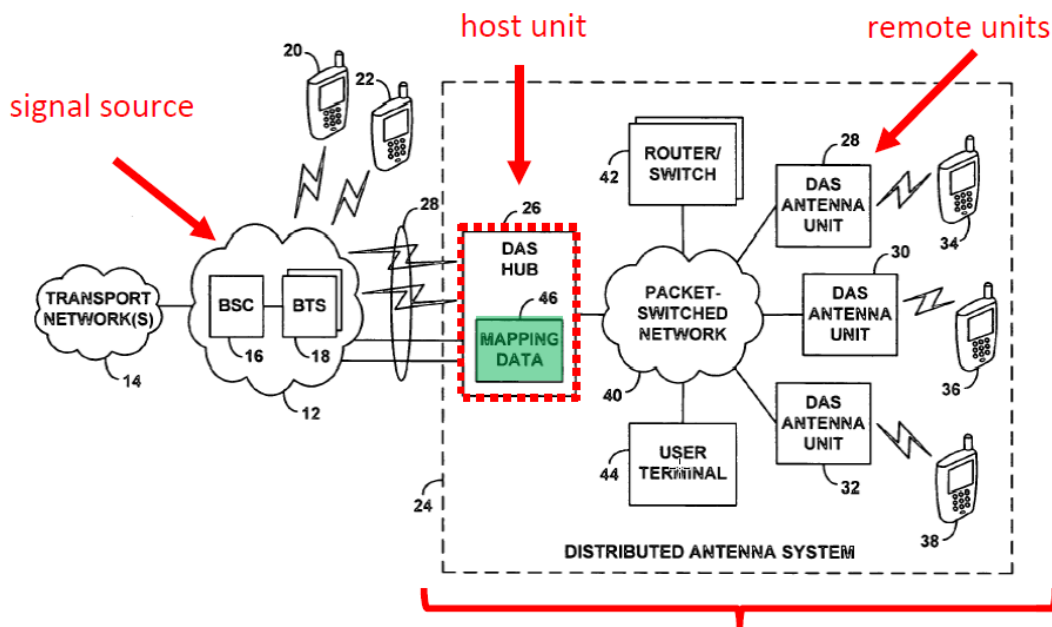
host unit

remote units

signal source

20

22

28

26

42

ROUTER/ SWITCH

28

DAS ANTENNA UNIT

34

TRANSPORT NETWORK(S)

BSC

BTS

DAS HUB

46

MAPPING DATA

PACKET-SWITCHED NETWORK

30

DAS ANTENNA UNIT

16

18

14

12

40

36

DAS ANTENNA UNIT

44

USER TERMINAL

32

24

DISTRIBUTED ANTENNA SYSTEM

38